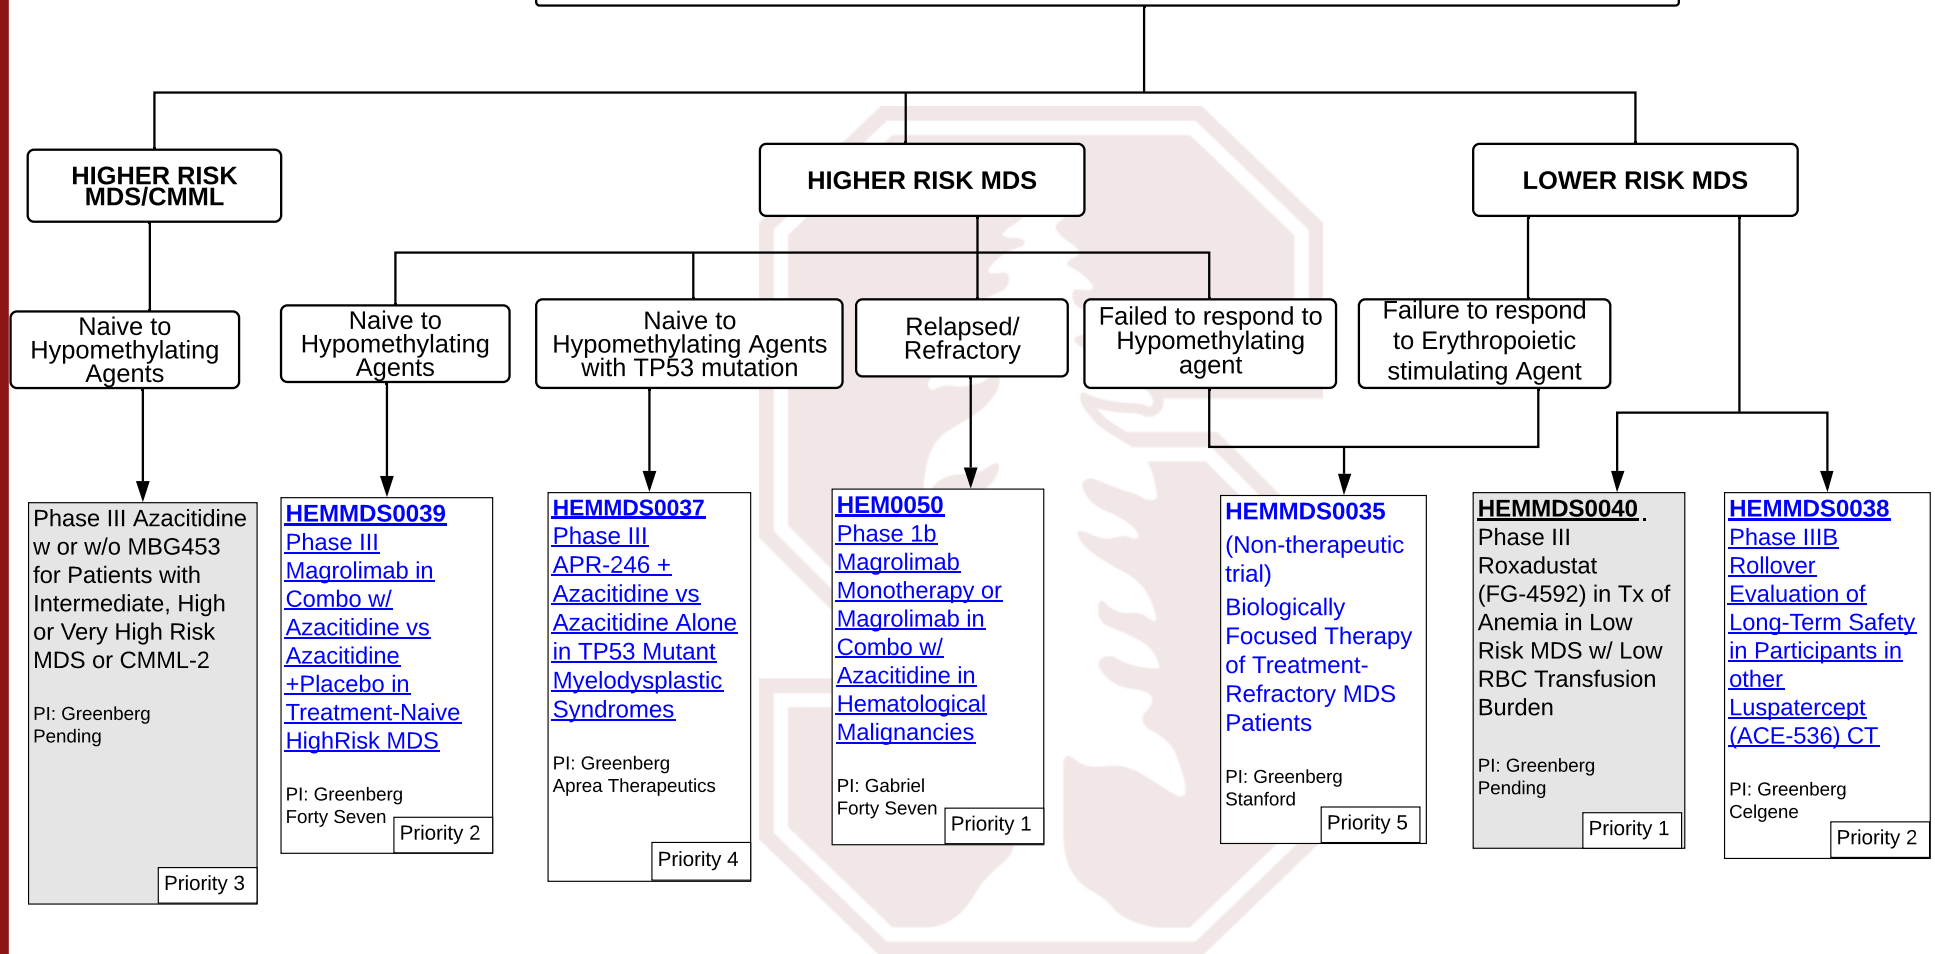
HIGHER RISK MDS/CMML

HIGHER RISK MDS

LOWER RISK MDS

Naive to Hypomethylating Agents

Naive to Hypomethylating Agents

Naive to Hypomethylating Agents with TP53 mutation

Relapsed/ Refractory

Failed to respond to Hypomethylating agent

Failure to respond to Erythropoietic stimulating Agent

Phase III Azacitidine w or w/o MBG453 for Patients with Intermediate, High or Very High Risk MDS or CMML-2

PI: Greenberg
Pending

Priority 3

HEMMDS0039
Phase III Magrolimab in Combo w/ Azacitidine vs Azacitidine +Placebo in Treatment-Naive HighRisk MDS

PI: Greenberg
Forty Seven

Priority 2

HEMMDS0037
Phase III APR-246 + Azacitidine vs Azacitidine Alone in TP53 Mutant Myelodysplastic Syndromes

PI: Greenberg
Aprea Therapeutics

Priority 4

HEM0050
Phase 1b Magrolimab Monotherapy or Magrolimab in Combo w/ Azacitidine in Hematological Malignancies

PI: Gabriel
Forty Seven

Priority 1

HEMMDS0035
(Non-therapeutic trial)
Biologically Focused Therapy of Treatment-Refractory MDS Patients

PI: Greenberg
Stanford

Priority 5

HEMMDS0040
Phase III Roxadustat (FG-4592) in Tx of Anemia in Low Risk MDS w/ Low RBC Transfusion Burden

PI: Greenberg
Pending

Priority 1

HEMMDS0038
Phase IIIB Rollover Evaluation of Long-Term Safety in Participants in other Luspatercept (ACE-536) CT

PI: Greenberg
Celgene

Priority 2